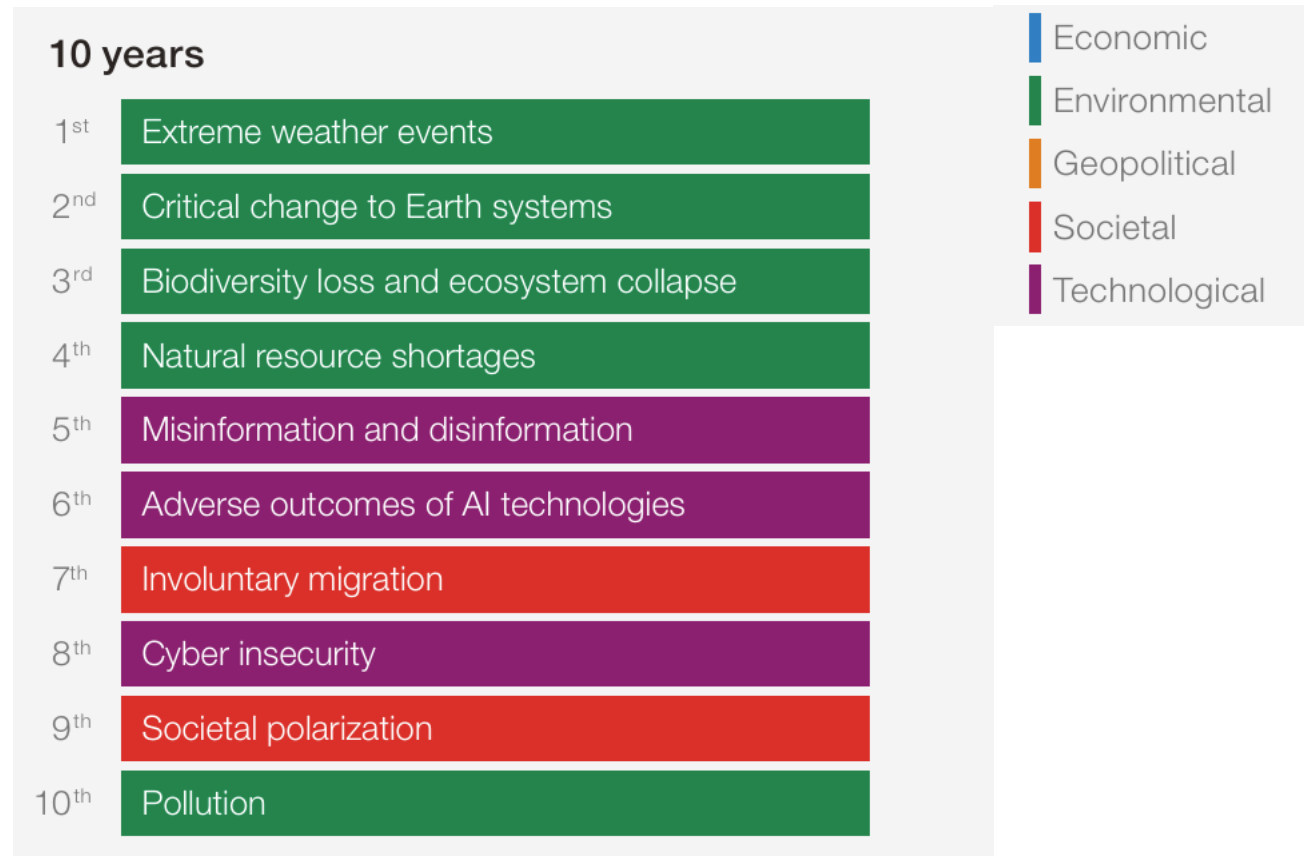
10 years

1$^{st}$ Extreme weather events

2$^{nd}$ Critical change to Earth systems

3$^{rd}$ Biodiversity loss and ecosystem collapse

4$^{th}$ Natural resource shortages

5$^{th}$ Misinformation and disinformation

6$^{th}$ Adverse outcomes of AI technologies

7$^{th}$ Involuntary migration

8$^{th}$ Cyber insecurity

9$^{th}$ Societal polarization

10$^{th}$ Pollution

Economic
Environmental
Geopolitical
Societal
Technological